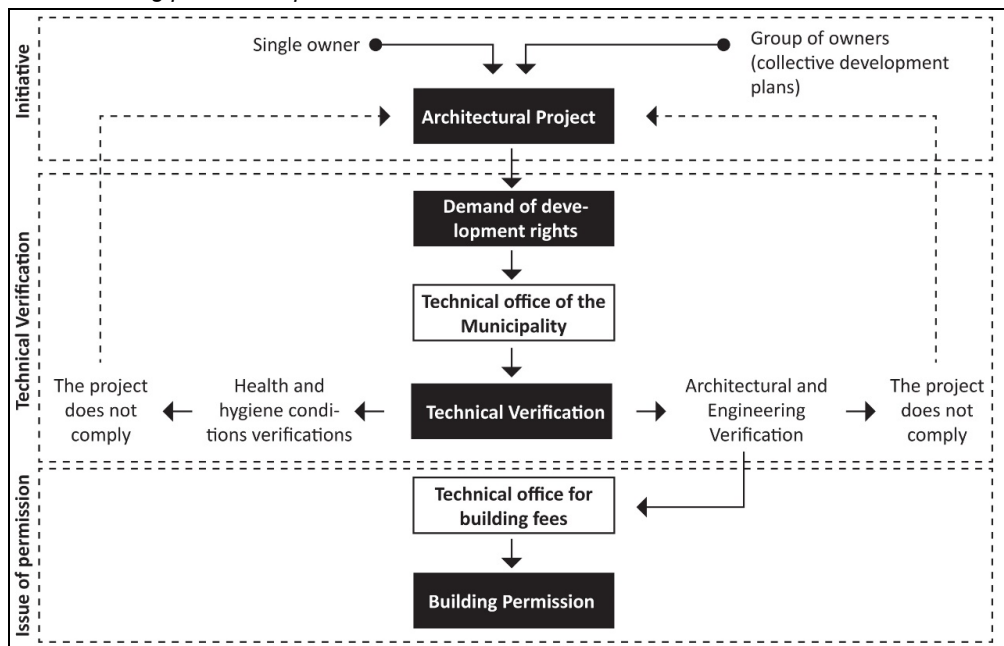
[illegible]

Initiative

Single owner

Group of owners (collective development plans)

Architectural Project

Technical Verification

Demand of development rights

Technical office of the Municipality

The project does not comply

Health and hygiene conditions verifications

Technical Verification

Architectural and Engineering Verification

The project does not comply

Issue of permission

Technical office for building fees

Building Permission